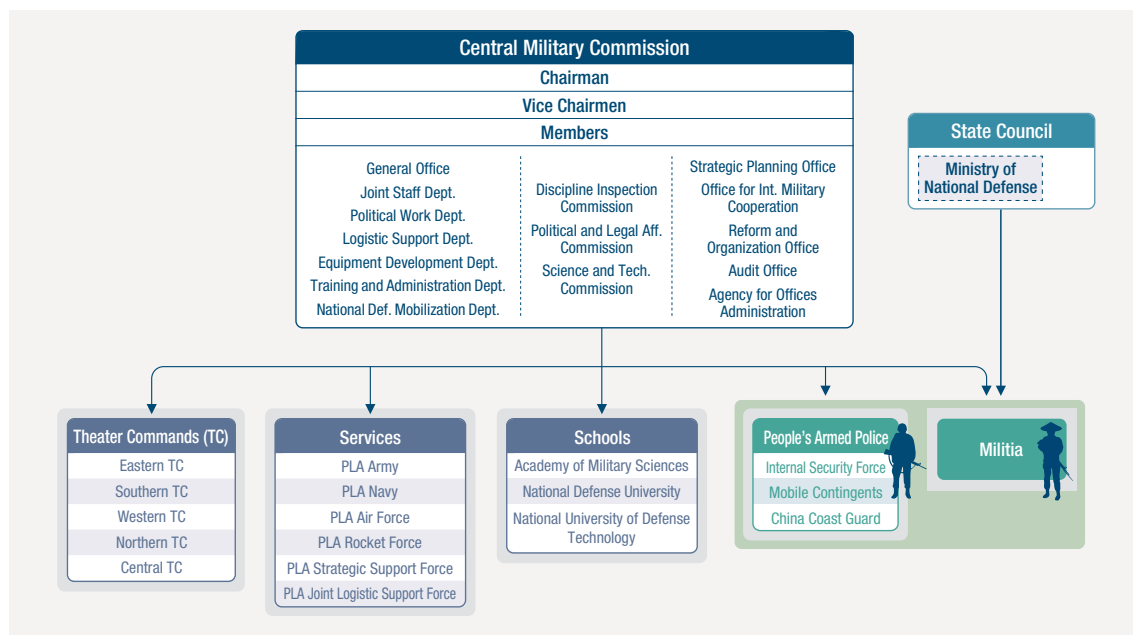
Central Military Commission

Chairman

Vice Chairmen

Members

General Office
Joint Staff Dept.
Political Work Dept.
Logistic Support Dept.
Equipment Development Dept.
Training and Administration Dept.
National Def. Mobilization Dept.

Discipline Inspection Commission
Political and Legal Aff. Commission
Science and Tech. Commission

Strategic Planning Office
Office for Int. Military Cooperation
Reform and Organization Office
Audit Office
Agency for Offices Administration

State Council

Ministry of National Defense

Theater Commands (TC)

Eastern TC
Southern TC
Western TC
Northern TC
Central TC

Services

PLA Army
PLA Navy
PLA Air Force
PLA Rocket Force
PLA Strategic Support Force
PLA Joint Logistic Support Force

Schools

Academy of Military Sciences
National Defense University
National University of Defense Technology

People's Armed Police

Internal Security Force
Mobile Contingents
China Coast Guard

Militia